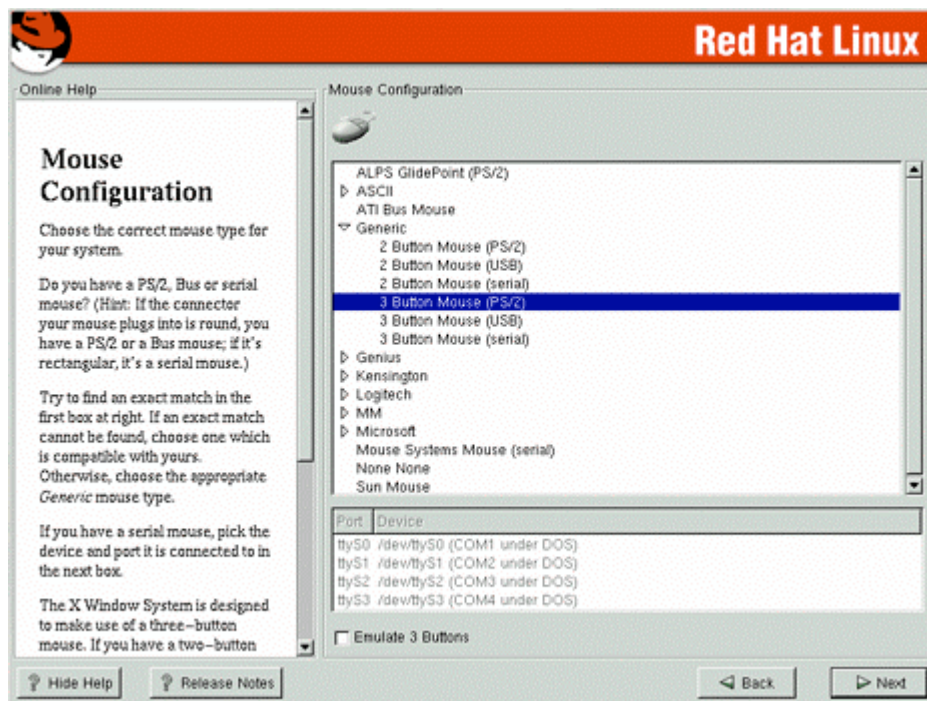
Red Hat Linux

Online Help

Mouse Configuration

Choose the correct mouse type for your system.

Do you have a PS/2, Bus or serial mouse? (Hint: If the connector your mouse plugs into is round, you have a PS/2 or a Bus mouse; if it's rectangular, it's a serial mouse.)

Try to find an exact match in the first box at right. If an exact match cannot be found, choose one which is compatible with yours. Otherwise, choose the appropriate *Generic* mouse type.

If you have a serial mouse, pick the device and port it is connected to in the next box.

The X Window System is designed to make use of a three–button mouse. If you have a two–button

Mouse Configuration

ALPS GlidePoint (PS/2)
ASCII
ATI Bus Mouse
Generic
2 Button Mouse (PS/2)
2 Button Mouse (USB)
2 Button Mouse (serial)
3 Button Mouse (PS/2)
3 Button Mouse (USB)
3 Button Mouse (serial)
Genius
Kensington
Logitech
MM
Microsoft
Mouse Systems Mouse (serial)
None None
Sun Mouse

| Port | Device |
|---|---|
| ttyS0 | /dev/ttyS0 (COM1 under DOS) |
| ttyS1 | /dev/ttyS1 (COM2 under DOS) |
| ttyS2 | /dev/ttyS2 (COM3 under DOS) |
| ttyS3 | /dev/ttyS3 (COM4 under DOS) |

Emulate 3 Buttons

Hide Help
Release Notes
Back
Next